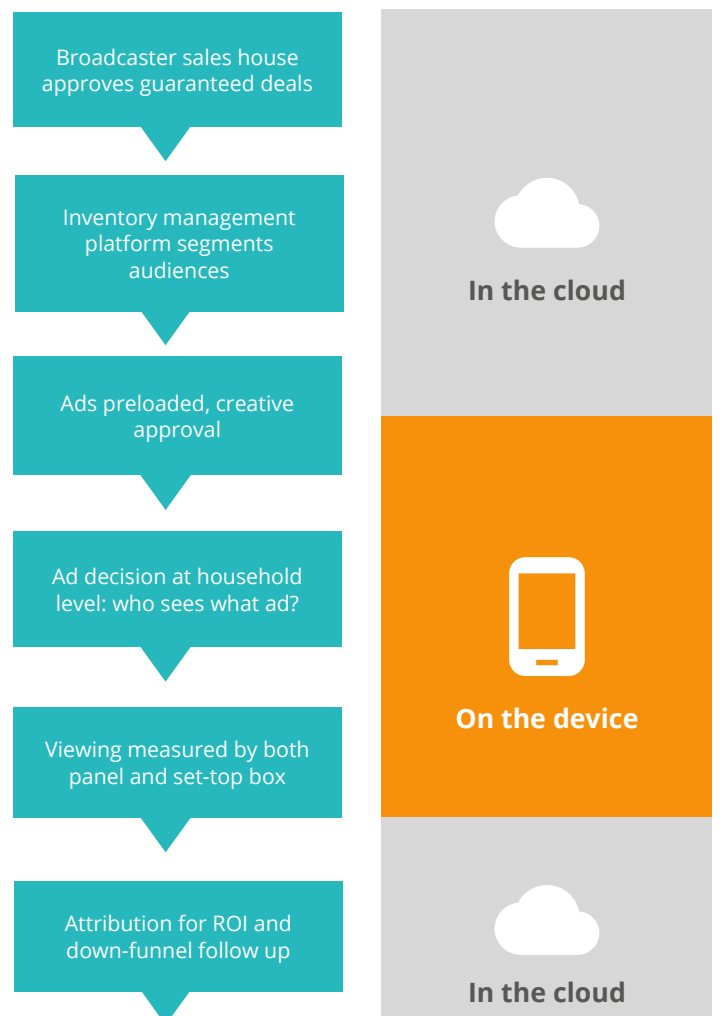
Broadcaster sales house approves guaranteed deals

Inventory management platform segments audiences

Ads preloaded, creative approval

Ad decision at household level: who sees what ad?

Viewing measured by both panel and set-top box

Attribution for ROI and down-funnel follow up

In the cloud

On the device

In the cloud